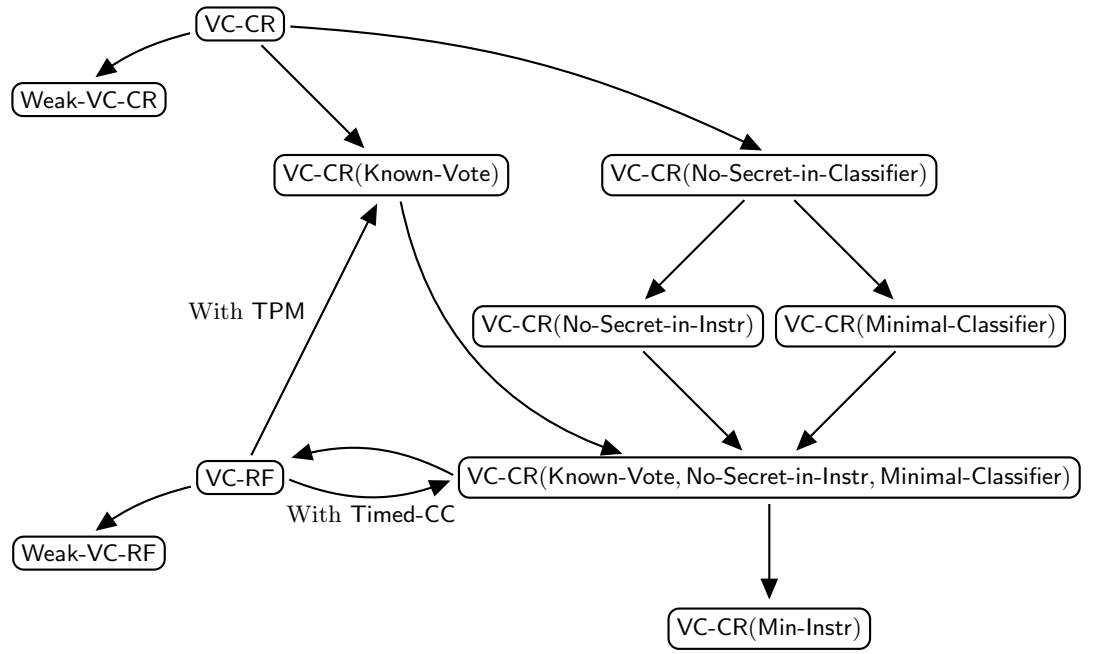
VC-CR

Weak-VC-CR

VC-CR(Known-Vote)

VC-CR(No-Secret-in-Classifier)

With TPM

VC-CR(No-Secret-in-Instr)

VC-CR(Minimal-Classifier)

VC-RF

VC-CR(Known-Vote, No-Secret-in-Instr, Minimal-Classifier)

With Timed-CC

Weak-VC-RF

VC-CR(Min-Instr)